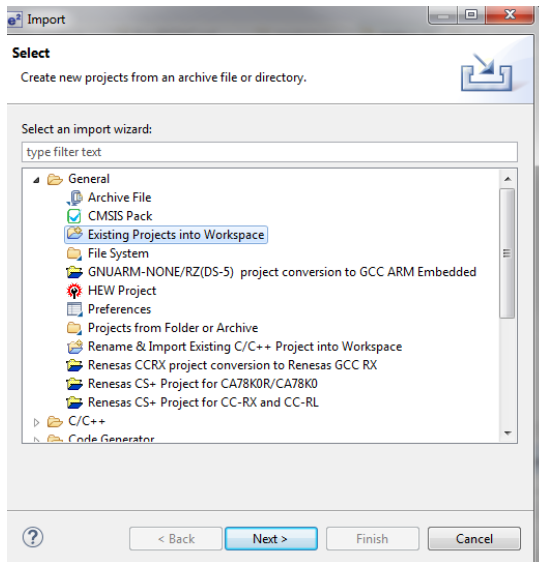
Import

Select

Create new projects from an archive file or directory.

Select an import wizard:

type filter text

General
Archive File
CMSIS Pack
Existing Projects into Workspace
File System
GNUARM-NONE/RZ(DS-5) project conversion to GCC ARM Embedded
HEW Project
Preferences
Projects from Folder or Archive
Rename & Import Existing C/C++ Project into Workspace
Renesas CCRX project conversion to Renesas GCC RX
Renesas CS+ Project for CA78K0R/CA78K0
Renesas CS+ Project for CC-RX and CC-RL
C/C++
Code Generator

< Back
Next >
Finish
Cancel